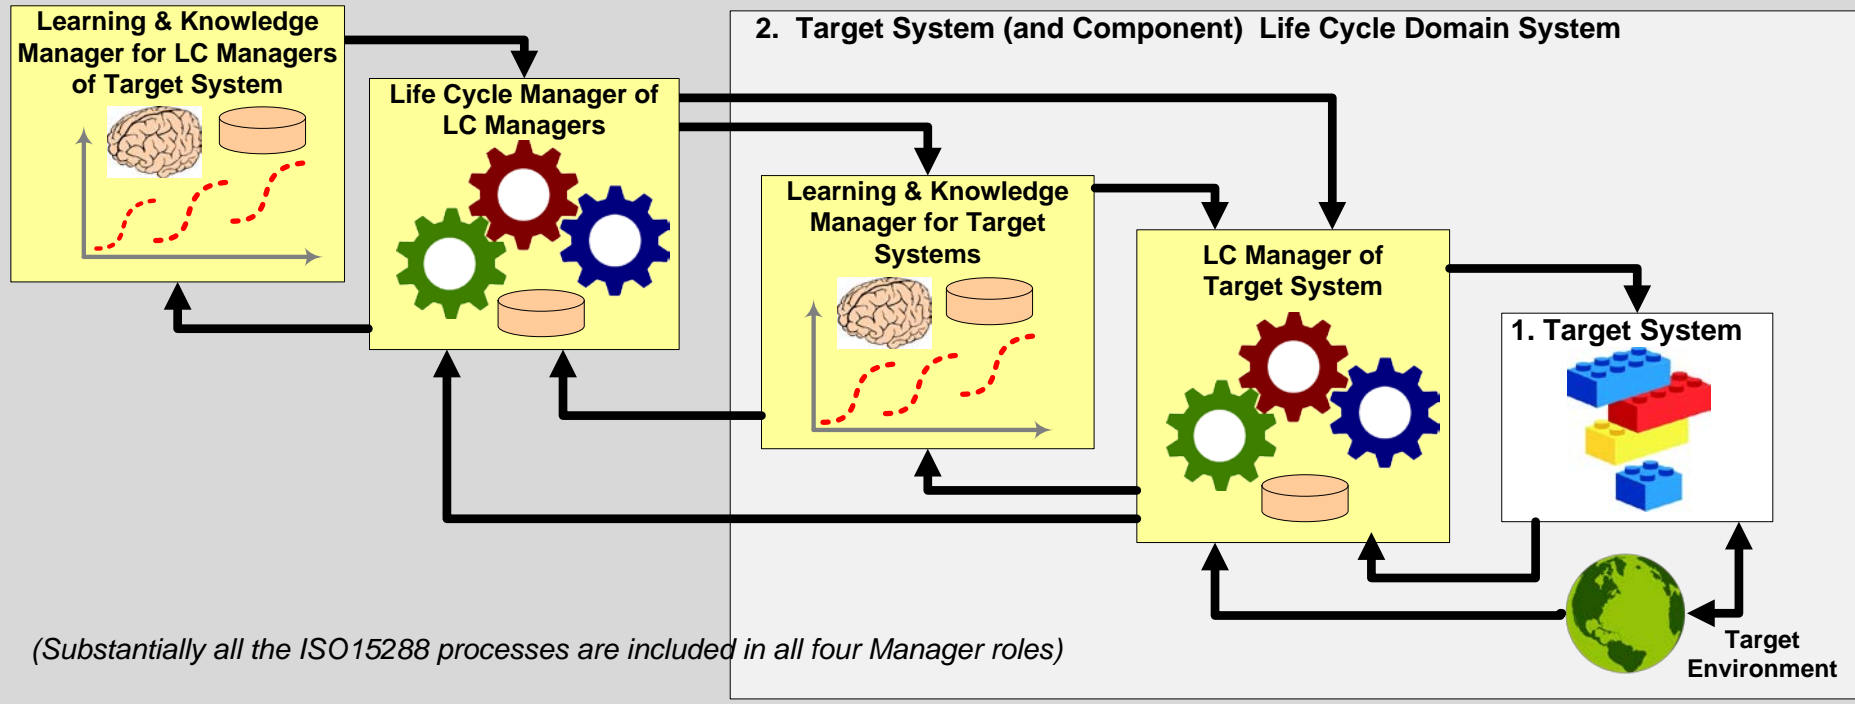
Learning & Knowledge Manager for LC Managers of Target System

Life Cycle Manager of LC Managers

2. Target System (and Component) Life Cycle Domain System

Learning & Knowledge Manager for Target Systems

LC Manager of Target System

1. Target System

Target Environment

(Substantially all the ISO15288 processes are included in all four Manager roles)